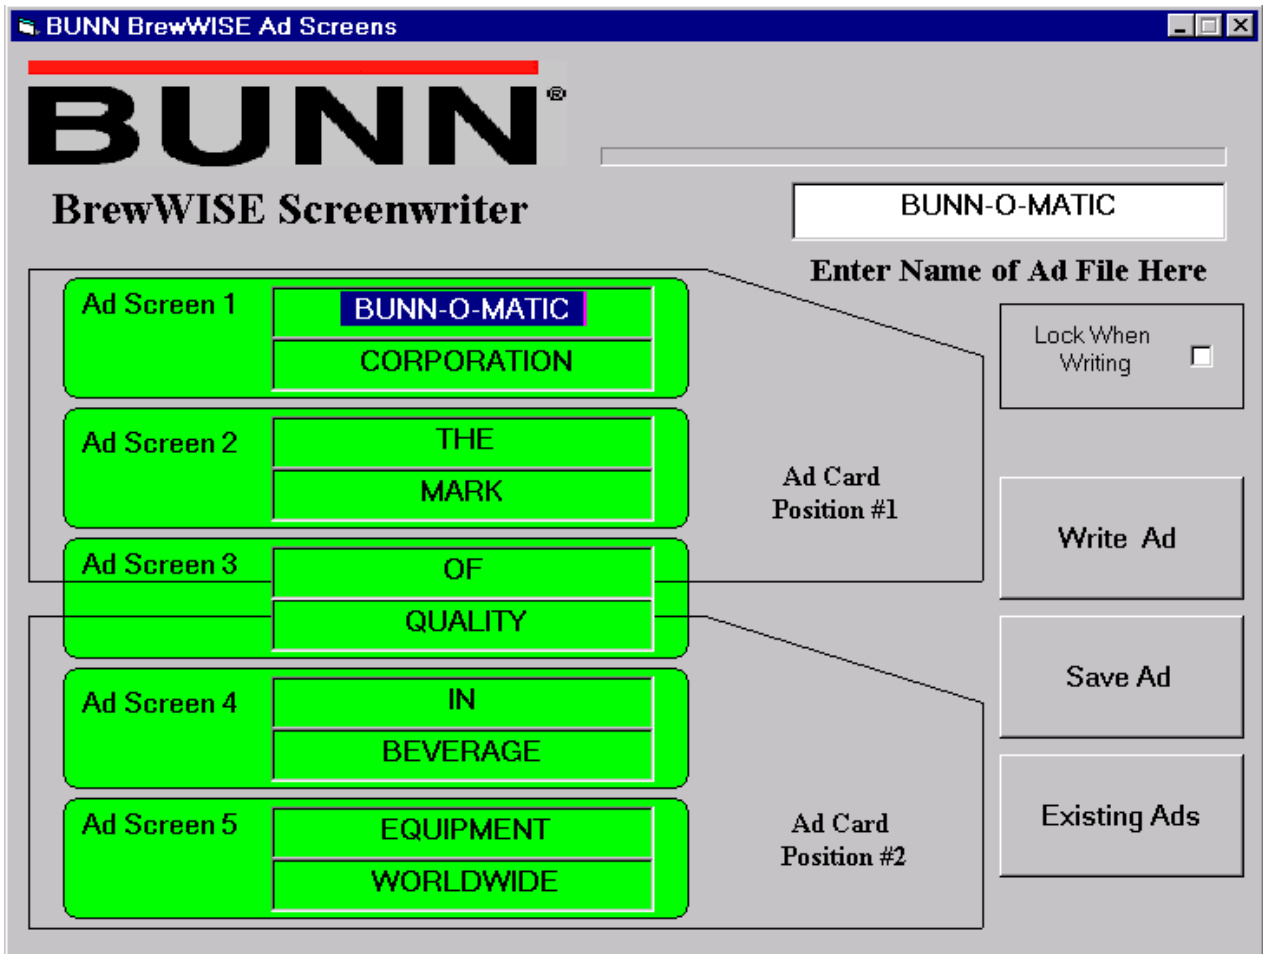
BUNN BrewWISE Ad Screens

BUNN®

BrewWISE Screenwriter

BUNN-O-MATIC

Enter Name of Ad File Here

Lock When Writing

Ad Screen 1
BUNN-O-MATIC
CORPORATION

Ad Screen 2
THE
MARK

Ad Screen 3
OF
QUALITY

Ad Card Position #1

Write Ad

Save Ad

Ad Screen 4
IN
BEVERAGE

Ad Screen 5
EQUIPMENT
WORLDWIDE

Ad Card Position #2

Existing Ads